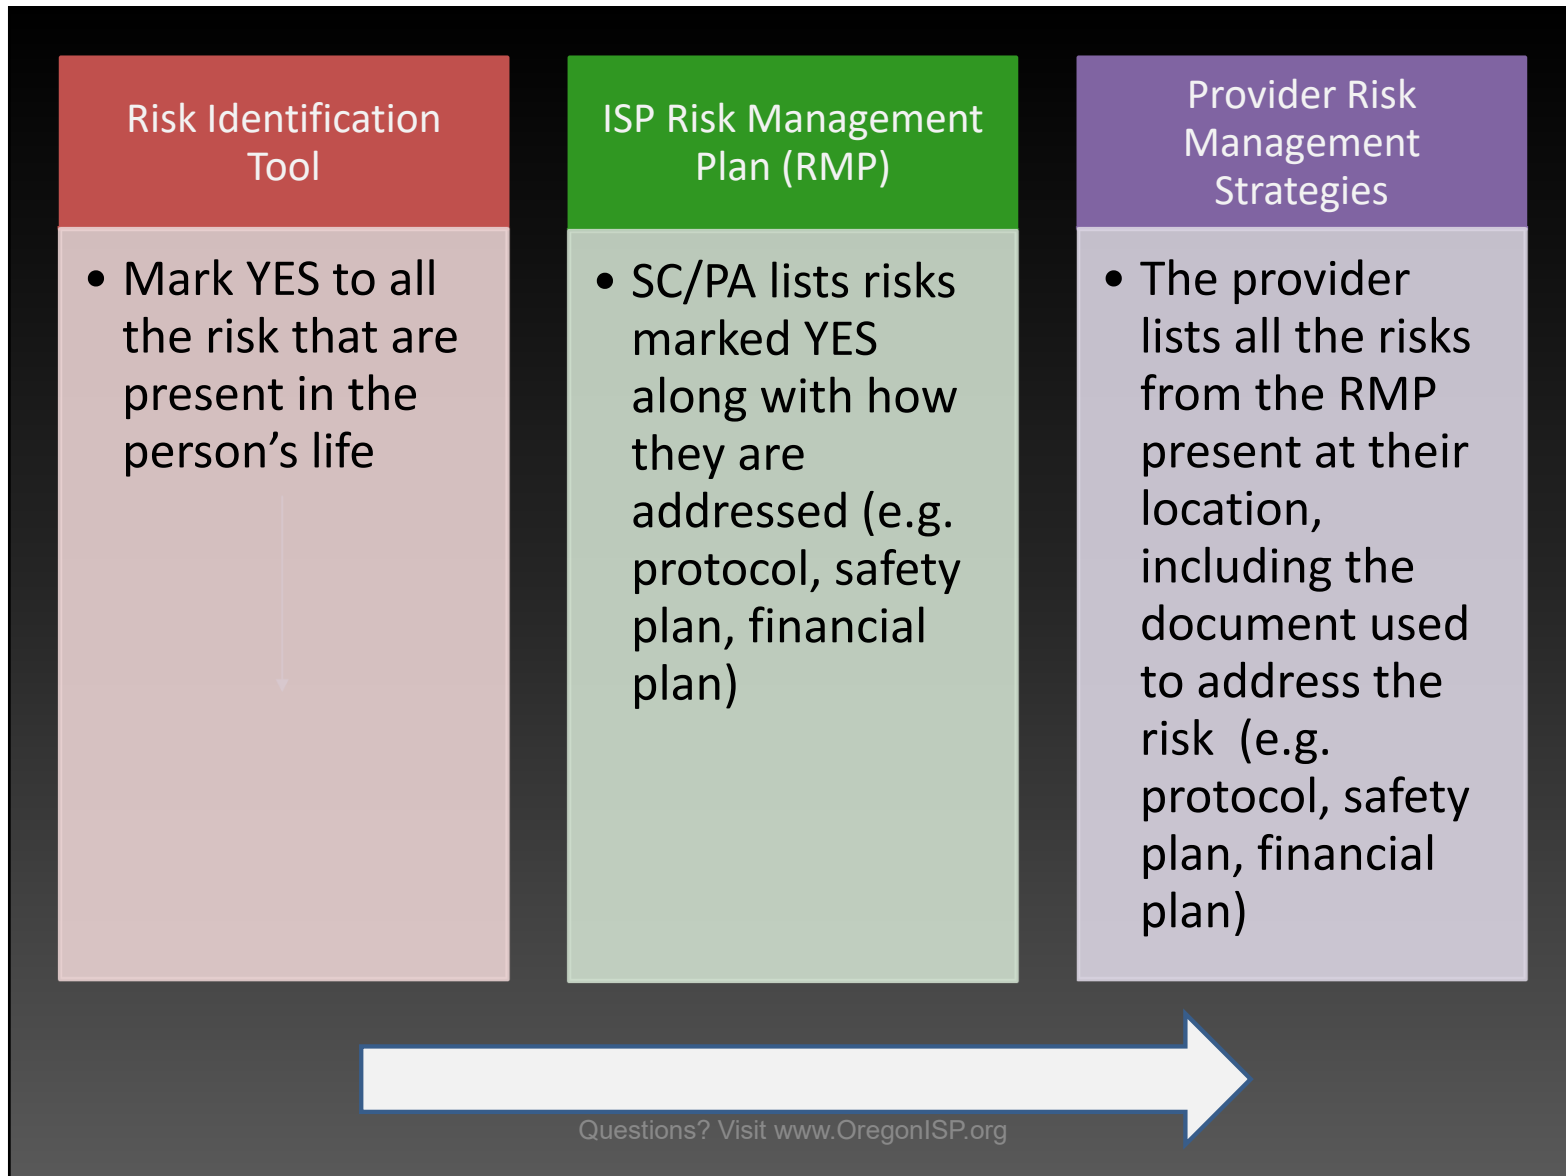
Risk Identification Tool

• Mark YES to all the risk that are present in the person’s life

ISP Risk Management Plan (RMP)

• SC/PA lists risks marked YES along with how they are addressed (e.g. protocol, safety plan, financial plan)

Provider Risk Management Strategies

• The provider lists all the risks from the RMP present at their location, including the document used to address the risk (e.g. protocol, safety plan, financial plan)

Questions? Visit www.OregonISP.org